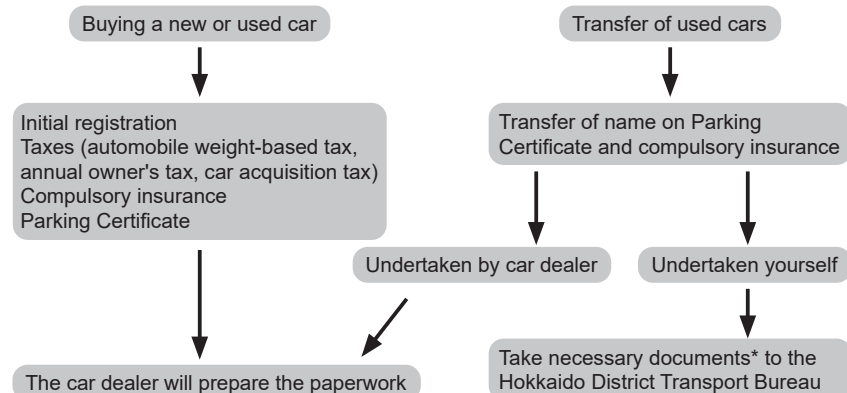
Buying a new or used car

Initial registration
Taxes (automobile weight-based tax, annual owner's tax, car acquisition tax)
Compulsory insurance
Parking Certificate

The car dealer will prepare the paperwork

Transfer of used cars

Transfer of name on Parking Certificate and compulsory insurance

Undertaken by car dealer

Undertaken yourself

Take necessary documents* to the Hokkaido District Transport Bureau